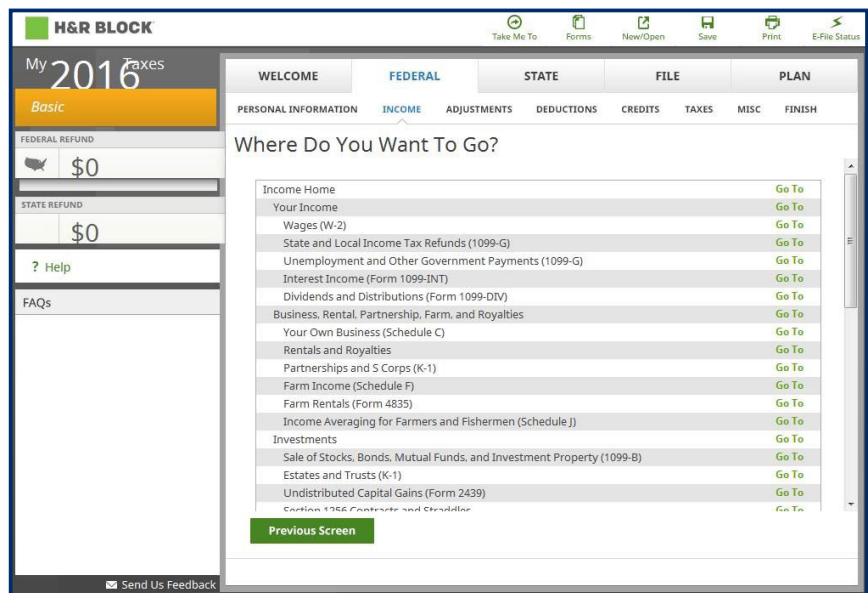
H&R BLOCK

Take Me To | Forms | New/Open | Save | Print | E-File Status

My 2016 Taxes

Basic

FEDERAL REFUND
$0

STATE REFUND
$0

? Help

FAQs

Send Us Feedback

WELCOME | FEDERAL | STATE | FILE | PLAN

PERSONAL INFORMATION | INCOME | ADJUSTMENTS | DEDUCTIONS | CREDITS | TAXES | MISC | FINISH

Where Do You Want To Go?

| | |
|---|---|
| Income Home | Go To |
| Your Income | Go To |
| Wages (W-2) | Go To |
| State and Local Income Tax Refunds (1099-G) | Go To |
| Unemployment and Other Government Payments (1099-G) | Go To |
| Interest Income (Form 1099-INT) | Go To |
| Dividends and Distributions (Form 1099-DIV) | Go To |
| Business, Rental, Partnership, Farm, and Royalties | Go To |
| Your Own Business (Schedule C) | Go To |
| Rentals and Royalties | Go To |
| Partnerships and S Corps (K-1) | Go To |
| Farm Income (Schedule F) | Go To |
| Farm Rentals (Form 4835) | Go To |
| Income Averaging for Farmers and Fishermen (Schedule J) | Go To |
| Investments | Go To |
| Sale of Stocks, Bonds, Mutual Funds, and Investment Property (1099-B) | Go To |
| Estates and Trusts (K-1) | Go To |
| Undistributed Capital Gains (Form 2439) | Go To |
| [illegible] | Go To |

Previous Screen